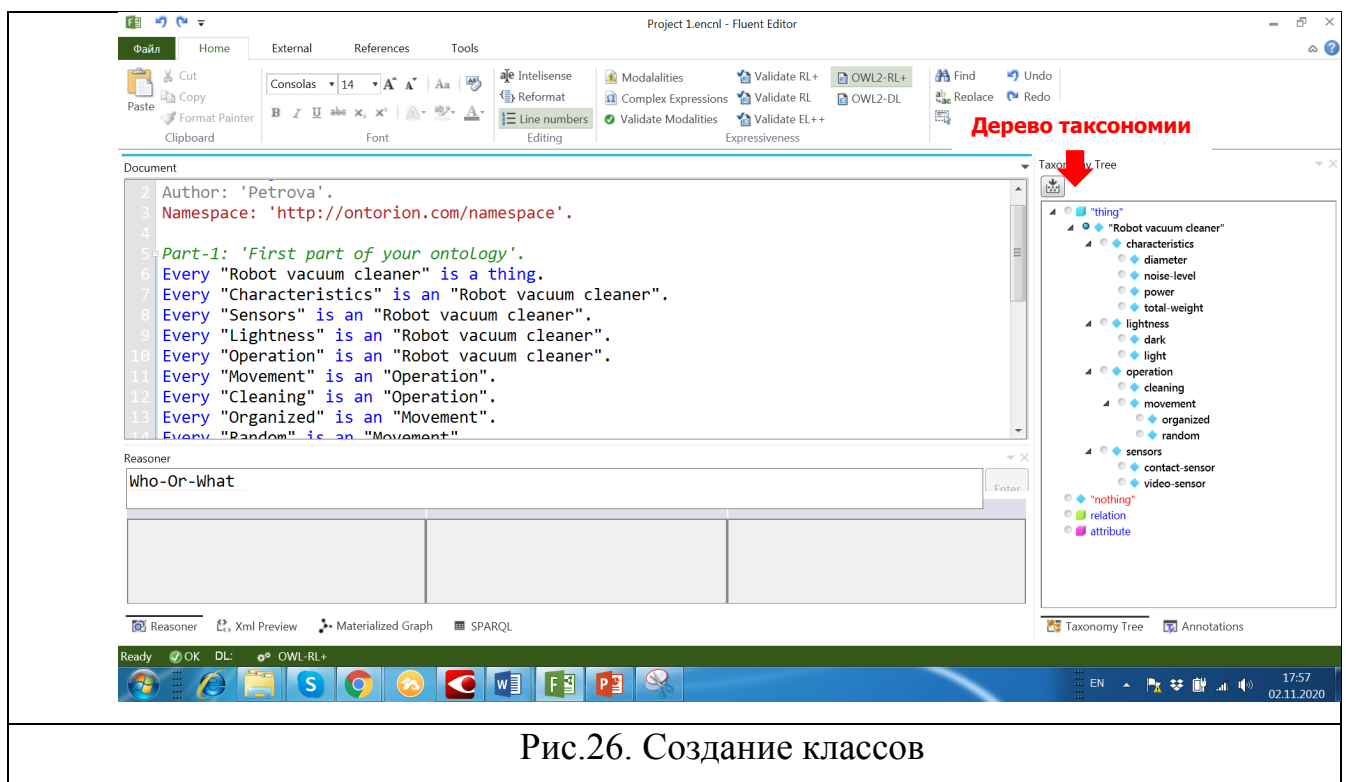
Project 1.encnl - Fluent Editor

Файл Home External References Tools

Paste Cut Copy Format Painter Clipboard

Consolas 14 Font

Intelisense Reformat Line numbers Editing

Modalalities Complex Expressions Validate Modalities

Validate RL+ Validate RL Validate EL++ OWL2-RL+ OWL2-DL Expressiveness

Find Replace Undo Redo

Дерево таксономии

Document

2 Author: 'Petrova'.
3 Namespace: 'http://ontorion.com/namespace'.
4
5 Part-1: 'First part of your ontology'.
6 Every "Robot vacuum cleaner" is a thing.
7 Every "Characteristics" is an "Robot vacuum cleaner".
8 Every "Sensors" is an "Robot vacuum cleaner".
9 Every "Lightness" is an "Robot vacuum cleaner".
10 Every "Operation" is an "Robot vacuum cleaner".
11 Every "Movement" is an "Operation".
12 Every "Cleaning" is an "Operation".
13 Every "Organized" is an "Movement".
14 Every "Random" is an "Movement".

Reasoner

Who-Or-What

Enter

Reasoner Xml Preview Materialized Graph SPARQL

Taxonomy Tree

"thing"
"Robot vacuum cleaner"
characteristics
diameter
noise-level
power
total-weight
lightness
dark
light
operation
cleaning
movement
organized
random
sensors
contact-sensor
video-sensor
"nothing"
relation
attribute

Taxonomy Tree Annotations

Ready OK DL: OWL-RL+

EN 17:57 02.11.2020

Рис.26. Создание классов